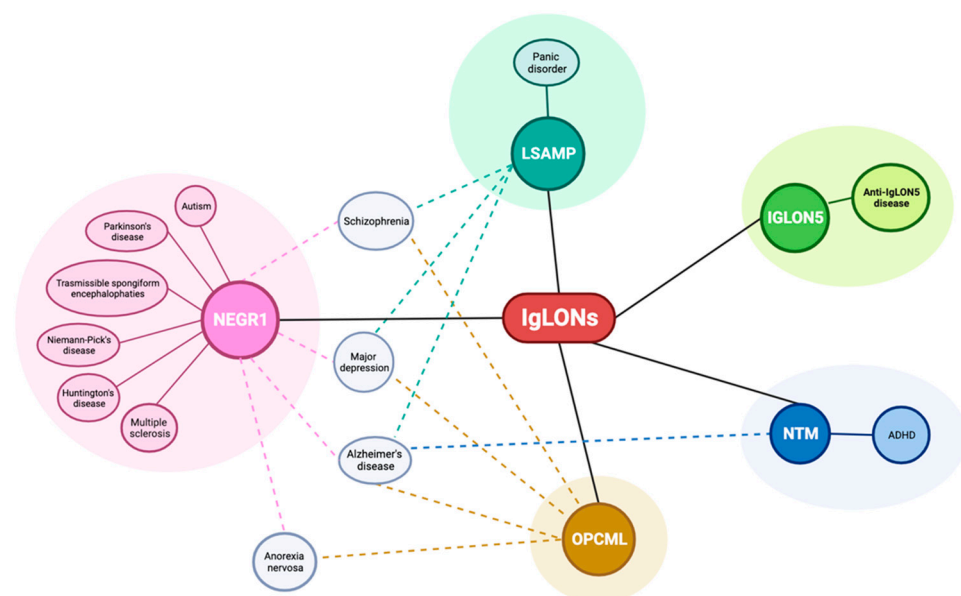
Panic disorder
LSAMP
IGLON5
Anti-IgLON5 disease
Autism
Parkinson's disease
Schizophrenia
Trasmissible spongiform encephalophaties
NEGR1
IgLONs
Niemann-Pick's disease
Major depression
Huntington's disease
Multiple sclerosis
Alzheimer's disease
NTM
ADHD
Anorexia nervosa
OPCML